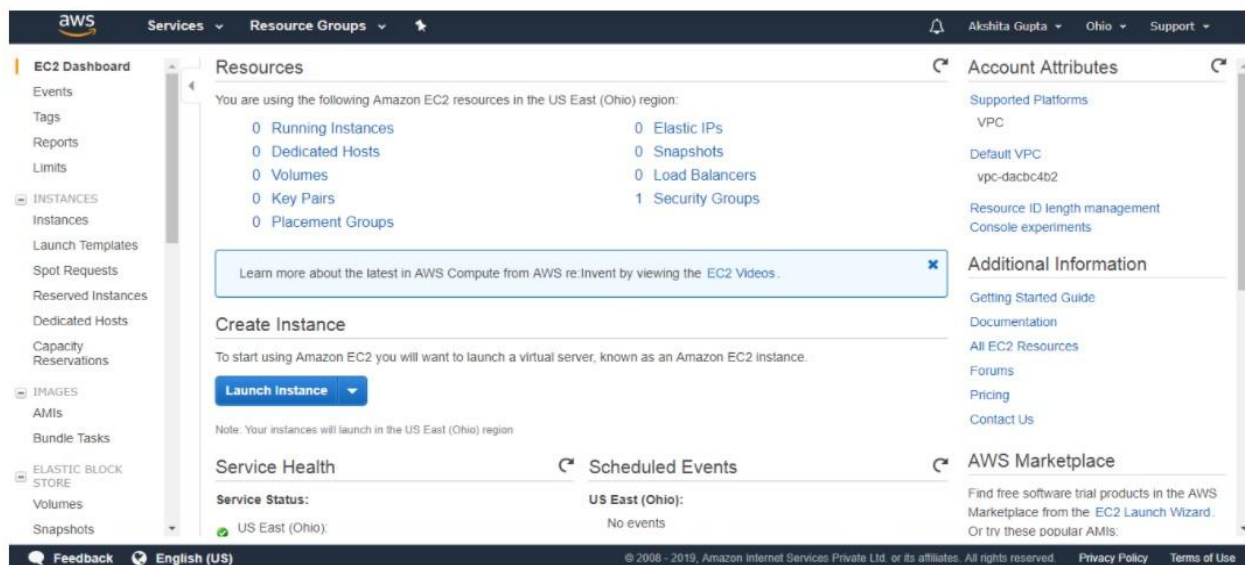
aws Services Resource Groups Akshita Gupta Ohio Support

EC2 Dashboard
Events
Tags
Reports
Limits
INSTANCES
Instances
Launch Templates
Spot Requests
Reserved Instances
Dedicated Hosts
Capacity Reservations
IMAGES
AMIs
Bundle Tasks
ELASTIC BLOCK STORE
Volumes
Snapshots

Resources

You are using the following Amazon EC2 resources in the US East (Ohio) region:

0 Running Instances
0 Dedicated Hosts
0 Volumes
0 Key Pairs
0 Placement Groups
0 Elastic IPs
0 Snapshots
0 Load Balancers
1 Security Groups

Learn more about the latest in AWS Compute from AWS re:Invent by viewing the EC2 Videos.

Create Instance

To start using Amazon EC2 you will want to launch a virtual server, known as an Amazon EC2 instance.

Launch Instance

Note: Your instances will launch in the US East (Ohio) region

Service Health

Service Status:

US East (Ohio):

Scheduled Events

US East (Ohio):

No events

Account Attributes

Supported Platforms

VPC

Default VPC

vpc-dacbc4b2

Resource ID length management

Console experiments

Additional Information

Getting Started Guide

Documentation

All EC2 Resources

Forums

Pricing

Contact Us

AWS Marketplace

Find free software trial products in the AWS Marketplace from the EC2 Launch Wizard. Or try these popular AMIs:

Feedback English (US) © 2008 - 2019, Amazon Internet Services Private Ltd. or its affiliates. All rights reserved. Privacy Policy Terms of Use